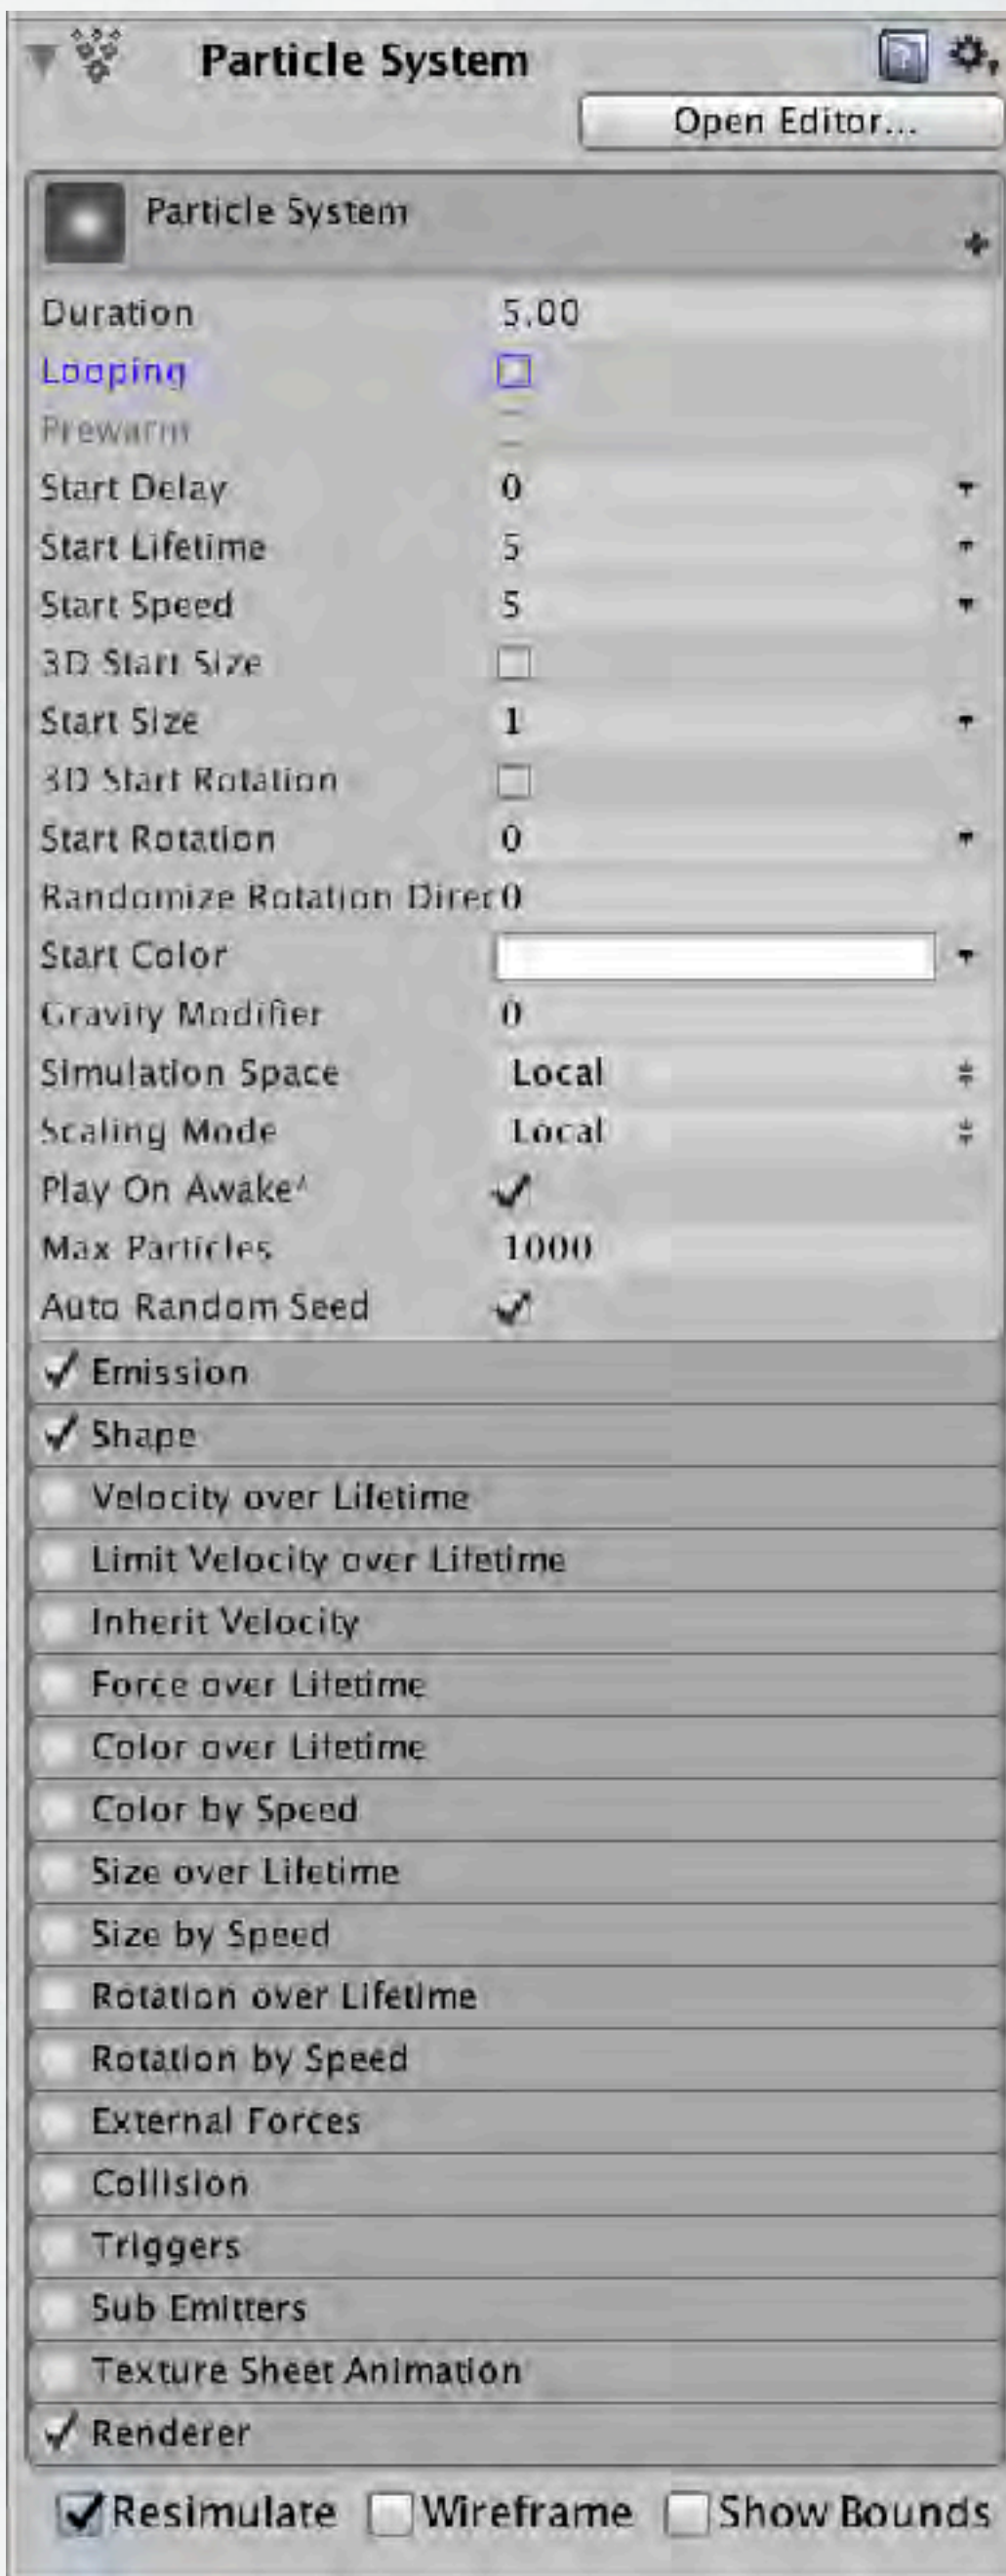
Particle System

Open Editor...

Particle System

Duration 5.00

Looping

Prewarm

Start Delay 0

Start Lifetime 5

Start Speed 5

3D Start Size

Start Size 1

3D Start Rotation

Start Rotation 0

Randomize Rotation Direc 0

Start Color

Gravity Modifier 0

Simulation Space Local

Scaling Mode Local

Play On Awake*

Max Particles 1000

Auto Random Seed

Emission

Shape

Velocity over Lifetime

Limit Velocity over Lifetime

Inherit Velocity

Force over Lifetime

Color over Lifetime

Color by Speed

Size over Lifetime

Size by Speed

Rotation over Lifetime

Rotation by Speed

External Forces

Collision

Triggers

Sub Emitters

Texture Sheet Animation

Renderer

Resimulate Wireframe Show Bounds